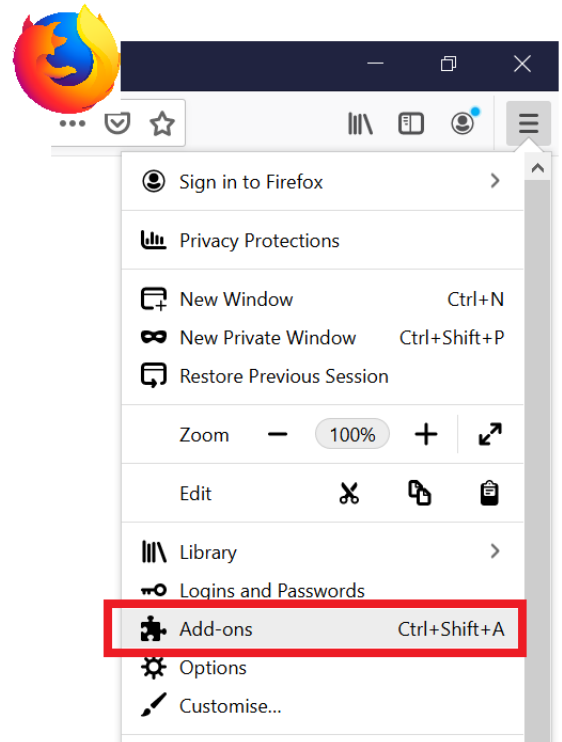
Sign in to Firefox

Privacy Protections

New Window Ctrl+N
New Private Window Ctrl+Shift+P
Restore Previous Session

Zoom — 100% +

Edit

Library
Logins and Passwords
Add-ons Ctrl+Shift+A
Options
Customise...